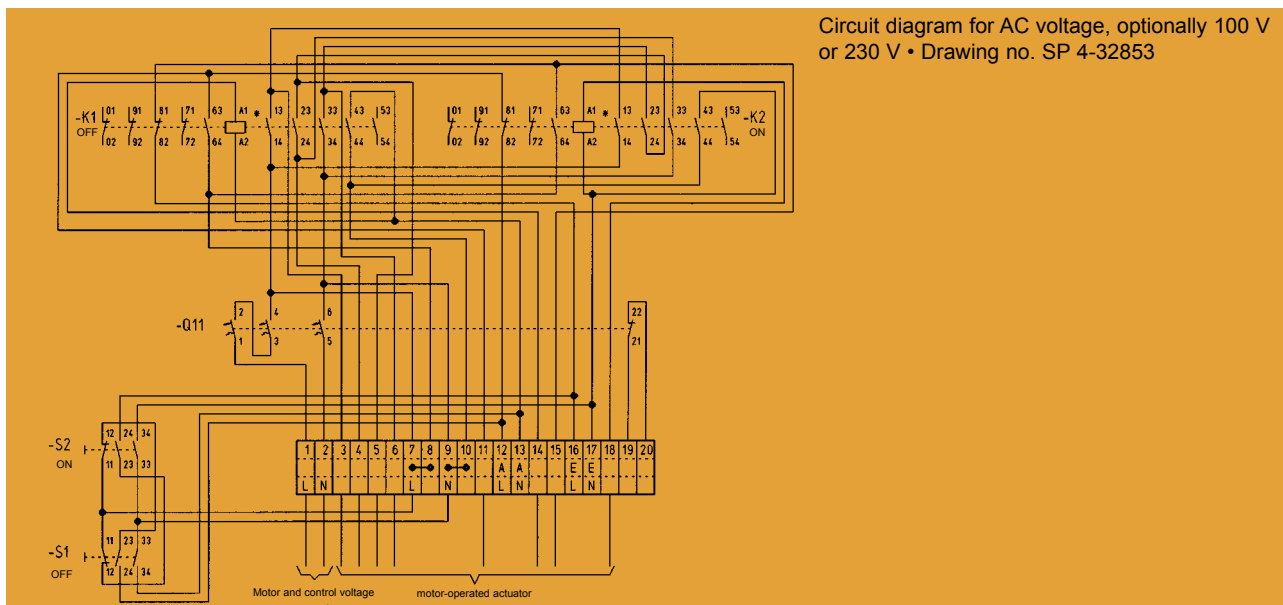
Circuit diagram for AC voltage, optionally 100 V or 230 V • Drawing no. SP 4-32853

-K1
OFF
01 02 91 92 81 82 71 72 63 64 A1 A2 * 13 14 23 24 33 34 43 44 53 54

01 02 91 92 81 82 71 72 63 64 A1 A2 * 13 14 23 24 33 34 43 44 53 54
-K2
ON

-Q11
2 1 4 3 6 5 22 21

-S2
ON
12 11 24 23 34 33

-S1
OFF
11 12 23 24 33 34

| 1 | 2 | 3 | 4 | 5 | 6 | 7 | 8 | 9 | 10 | 11 | 12 | 13 | 14 | 15 | 16 | 17 | 18 | 19 | 20 |
|---|---|---|---|---|---|---|---|---|---|---|---|---|---|---|---|---|---|---|---|
| | | | | | | | | | | | A | A | | | E | E | | | |
| L | N | | | | | L | | N | | | L | N | | | L | N | | | |

Motor and control voltage
motor-operated actuator